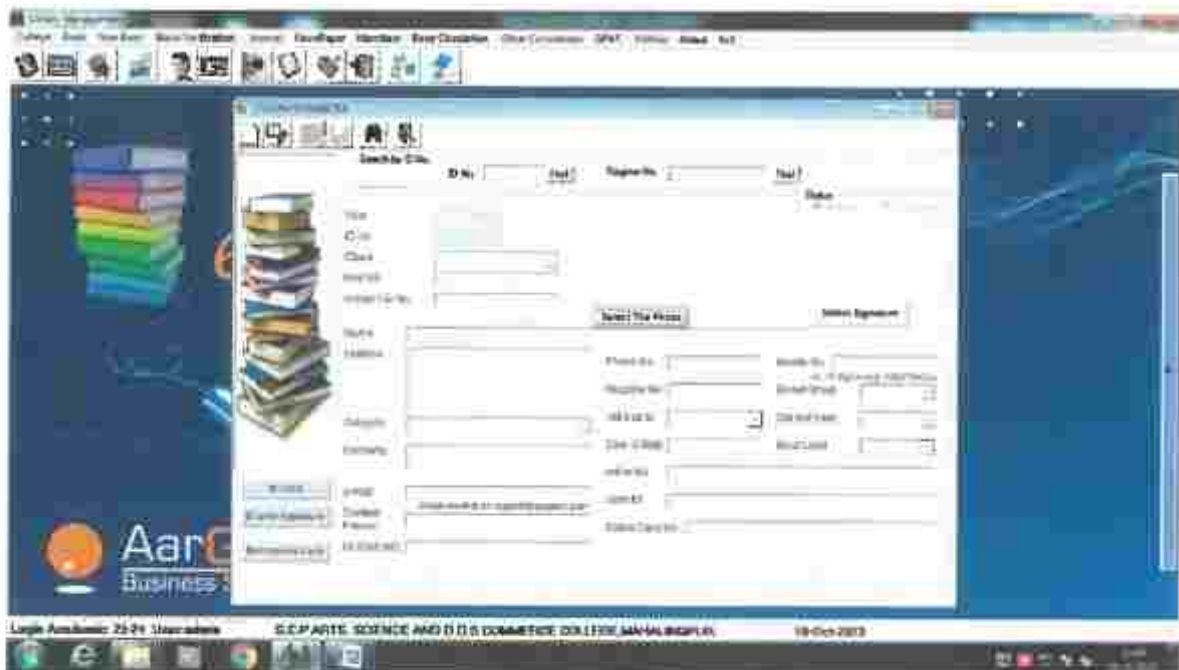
Search by ID No.

ID No. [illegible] Find

Register No. Find

Status

Title

ID No

Class

Roll No

Aadhar Card No

Select The Photo

Select Signature

Name

Address

Phone No

Mobile No

Register No

Blood Group

DOB

Date of Birth

Category

Caste

Email

Contact Person

Aar

Business

Login Academic: 23-24 User:admin

S.C.P ARTS, SCIENCE AND D.D.S COMMERCE COLLEGE,MAHALINGPUR

19-Oct-2023